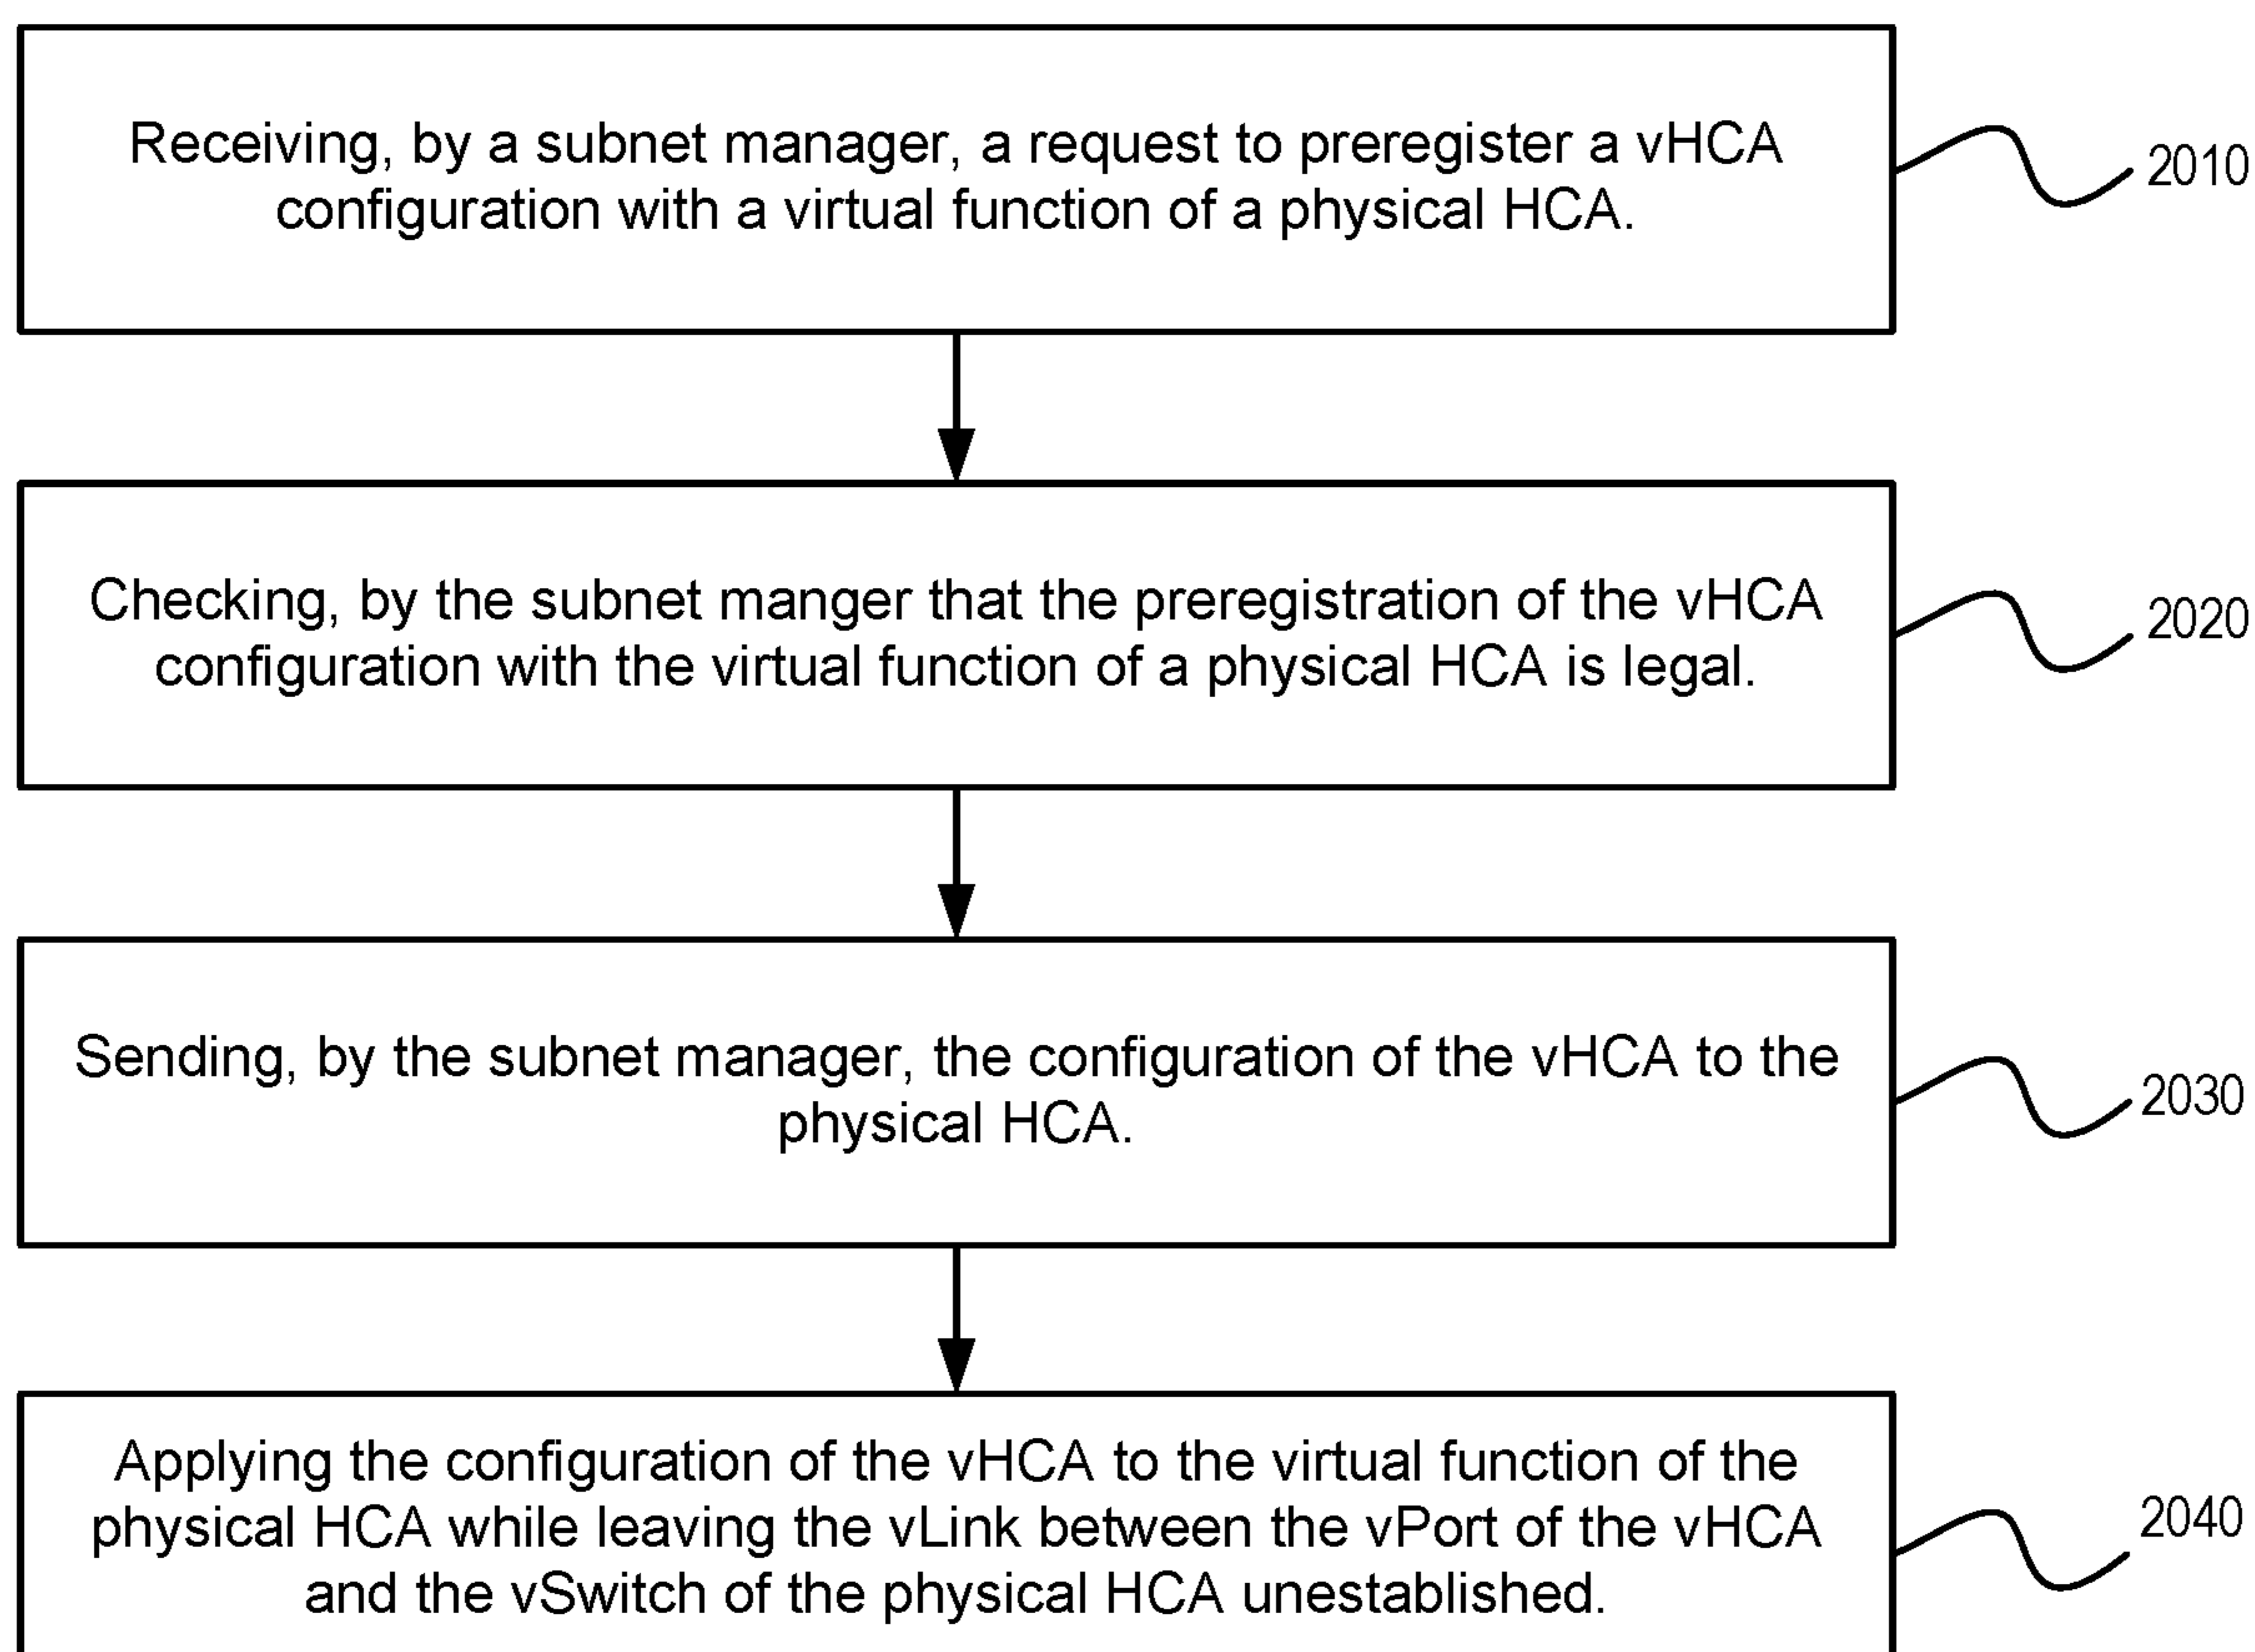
Receiving, by a subnet manager, a request to preregister a vHCA configuration with a virtual function of a physical HCA.

2010

Checking, by the subnet manger that the preregistration of the vHCA configuration with the virtual function of a physical HCA is legal.

2020

Sending, by the subnet manager, the configuration of the vHCA to the physical HCA.

2030

Applying the configuration of the vHCA to the virtual function of the physical HCA while leaving the vLink between the vPort of the vHCA and the vSwitch of the physical HCA unestablished.

2040